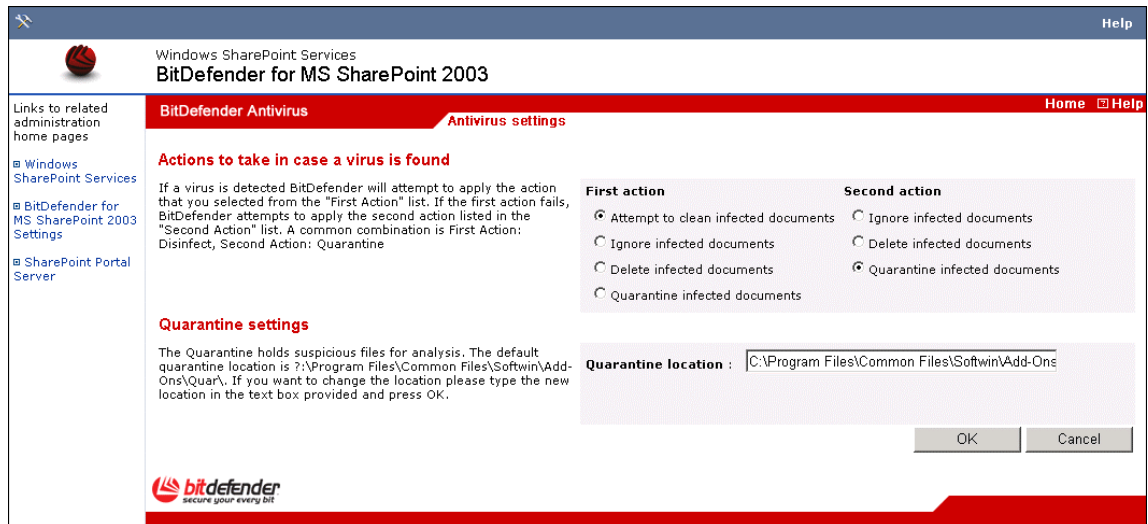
Help

Windows SharePoint Services
BitDefender for MS SharePoint 2003

Links to related administration home pages

Windows SharePoint Services

BitDefender for MS SharePoint 2003 Settings

SharePoint Portal Server

BitDefender Antivirus

Home Help

Antivirus settings

Actions to take in case a virus is found

If a virus is detected BitDefender will attempt to apply the action that you selected from the "First Action" list. If the first action fails, BitDefender attempts to apply the second action listed in the "Second Action" list. A common combination is First Action: Disinfect, Second Action: Quarantine

First action
Attempt to clean infected documents
Ignore infected documents
Delete infected documents
Quarantine infected documents

Second action
Ignore infected documents
Delete infected documents
Quarantine infected documents

Quarantine settings

The Quarantine holds suspicious files for analysis. The default quarantine location is ?:\Program Files\Common Files\Softwin\Add-Ons\Quar\. If you want to change the location please type the new location in the text box provided and press OK.

Quarantine location : C:\Program Files\Common Files\Softwin\Add-Ons

OK Cancel

bitdefender
secure your every bit